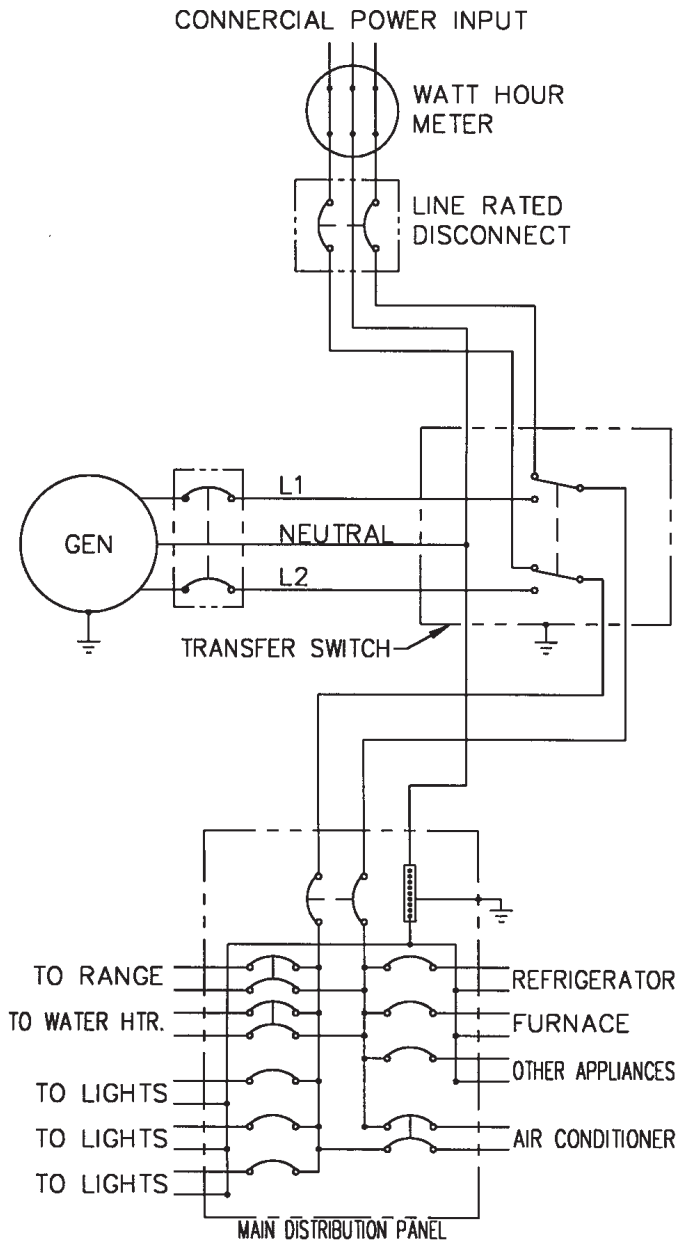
CONNERCIAL POWER INPUT

WATT HOUR METER

LINE RATED DISCONNECT

GEN

L1

NEUTRAL

L2

TRANSFER SWITCH

TO RANGE

TO WATER HTR.

TO LIGHTS

TO LIGHTS

TO LIGHTS

REFRIGERATOR

FURNACE

OTHER APPLIANCES

AIR CONDITIONER

MAIN DISTRIBUTION PANEL